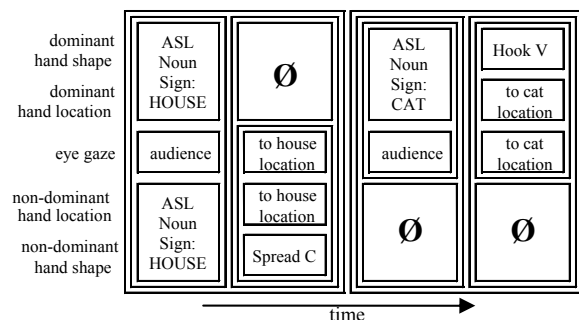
| | | | | |
|---|---|---|---|---|
| dominant hand shape | ASL Noun Sign: HOUSE | Ø | ASL Noun Sign: CAT | Hook V |
| dominant hand location | | | | to cat location |
| eye gaze | audience | to house location | audience | to cat location |
| non-dominant hand location | ASL Noun Sign: HOUSE | to house location | Ø | Ø |
| non-dominant hand shape | | Spread C | | |

time